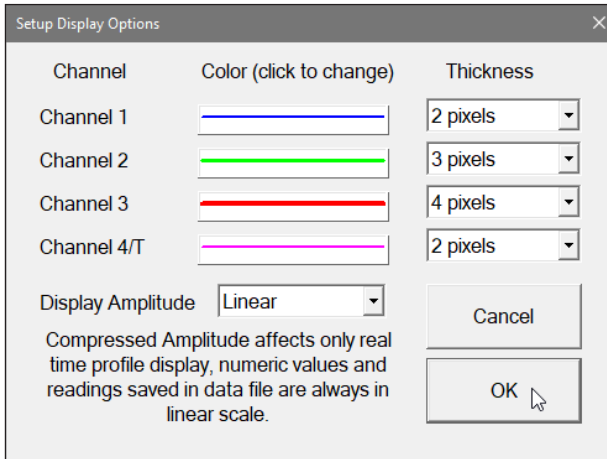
Setup Display Options ×

Channel Color (click to change) Thickness

Channel 1 2 pixels

Channel 2 3 pixels

Channel 3 4 pixels

Channel 4/T 2 pixels

Display Amplitude Linear

Compressed Amplitude affects only real time profile display, numeric values and readings saved in data file are always in linear scale.

Cancel

OK